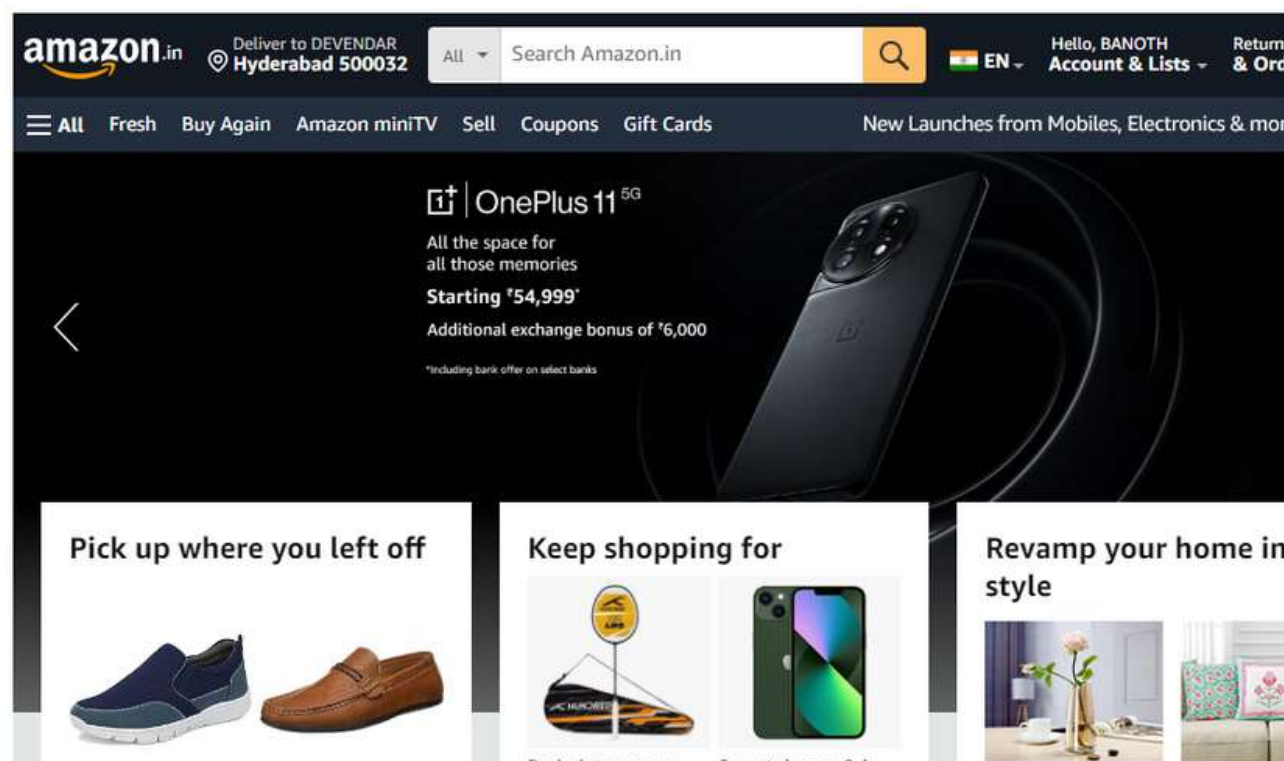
amazon.in

Deliver to DEVENDAR
Hyderabad 500032

All

Search Amazon.in

EN

Hello, BANOTH
Account & Lists

Return
& Ord

All Fresh Buy Again Amazon miniTV Sell Coupons Gift Cards

New Launches from Mobiles, Electronics & mor

OnePlus 11 5G

All the space for all those memories

Starting ₹54,999*

Additional exchange bonus of ₹6,000

*Including bank offer on select banks

Pick up where you left off

Keep shopping for

Revamp your home in style